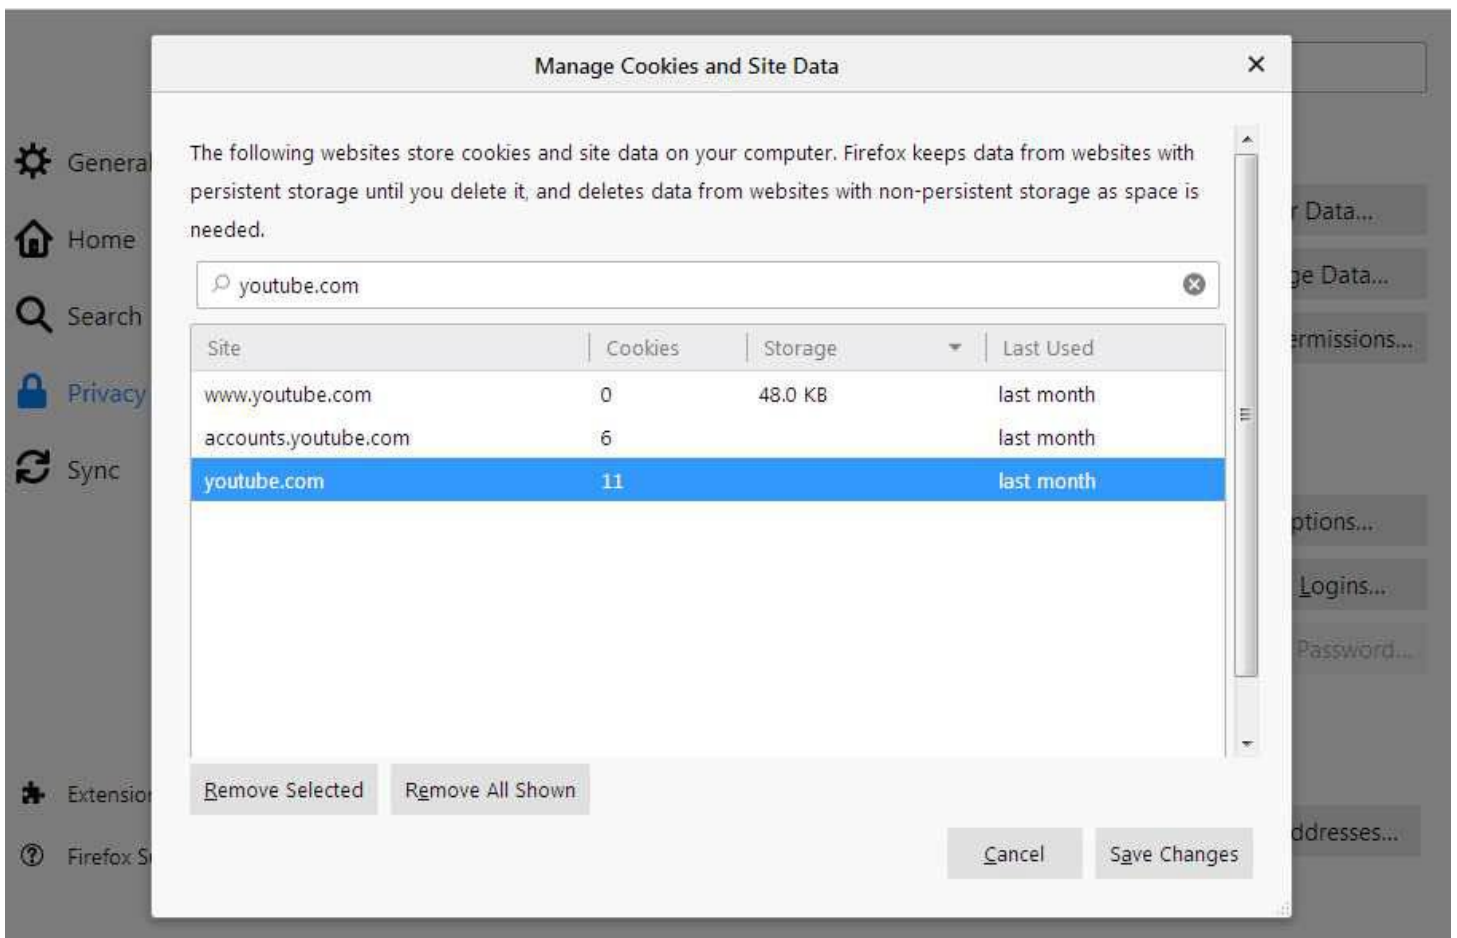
General
Home
Search
Privacy
Sync
Extensio
Firefox S

Manage Cookies and Site Data

×

The following websites store cookies and site data on your computer. Firefox keeps data from websites with persistent storage until you delete it, and deletes data from websites with non-persistent storage as space is needed.

youtube.com

| Site | Cookies | Storage | Last Used |
|---|---|---|---|
| www.youtube.com | 0 | 48.0 KB | last month |
| accounts.youtube.com | 6 | | last month |
| youtube.com | 11 | | last month |

Remove Selected
Remove All Shown

Cancel
Save Changes

r Data...
ge Data...
ermissions...
ptions...
Logins...
Password...
ddresses...